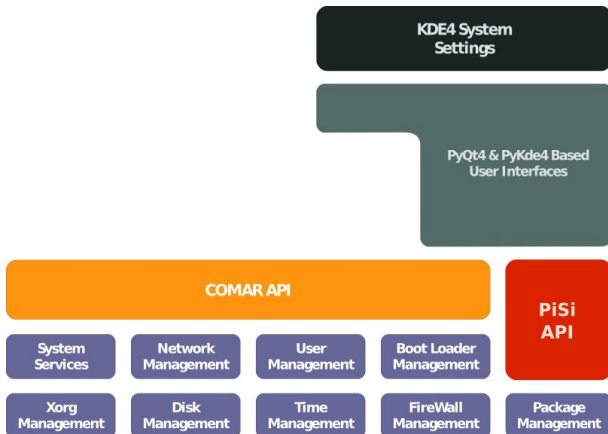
KDE4 System Settings

PyQt4 & PyKde4 Based User Interfaces

COMAR API

PiSi API

System Services

Network Management

User Management

Boot Loader Management

Xorg Management

Disk Management

Time Management

FireWall Management

Package Management